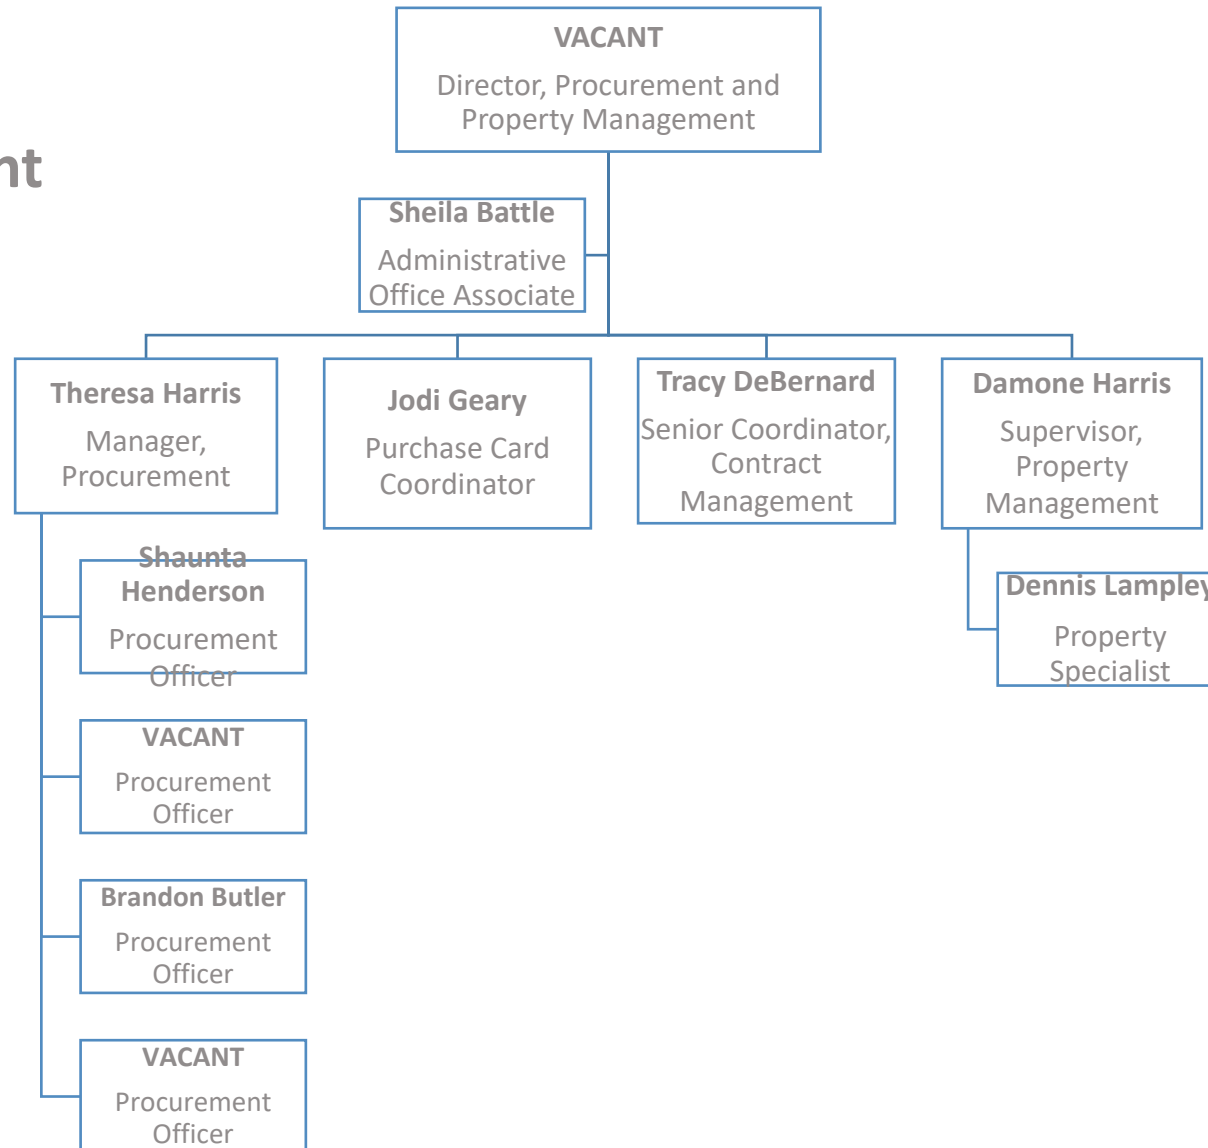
nt

VACANT
Director, Procurement and Property Management

Sheila Battle
Administrative Office Associate

Theresa Harris
Manager, Procurement

Jodi Geary
Purchase Card Coordinator

Tracy DeBernard
Senior Coordinator, Contract Management

Damone Harris
Supervisor, Property Management

Shaunta Henderson
Procurement Officer

VACANT
Procurement Officer

Brandon Butler
Procurement Officer

VACANT
Procurement Officer

Dennis Lampley
Property Specialist